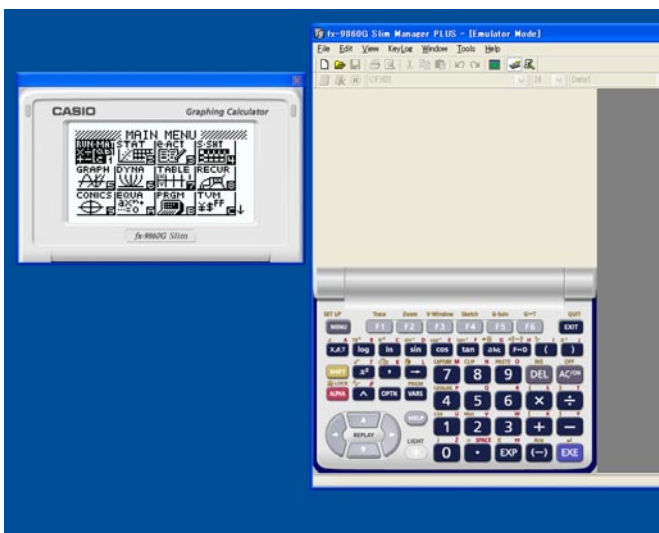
CASIO
Graphing Calculator

MAIN MENU
RUN•MAT
STAT
e•ACT
S•SHT
GRAPH
DYNA
TABLE
RECUR
CONICS
EQUA
PRGM
TVM

fx-9860G Slim

fx-9860G Slim Manager PLUS - [Emulator Mode]
File Edit View KeyLog Window Tools Help

SET UP
Trace Zoom V-Window Sketch G-Solv G↔T
QUIT
MENU F1 F2 F3 F4 F5 F6 EXIT
X,θ,T log ln sin cos tan $a^{b/c}$ F↔D ( )
SHIFT $x^2$ ^ → 7 8 9 DEL AC/ON
ALPHA OPTN VARS 4 5 6 × ÷
HELP 1 2 3 + −
REPLAY
LIGHT 0 • EXP (−) EXE